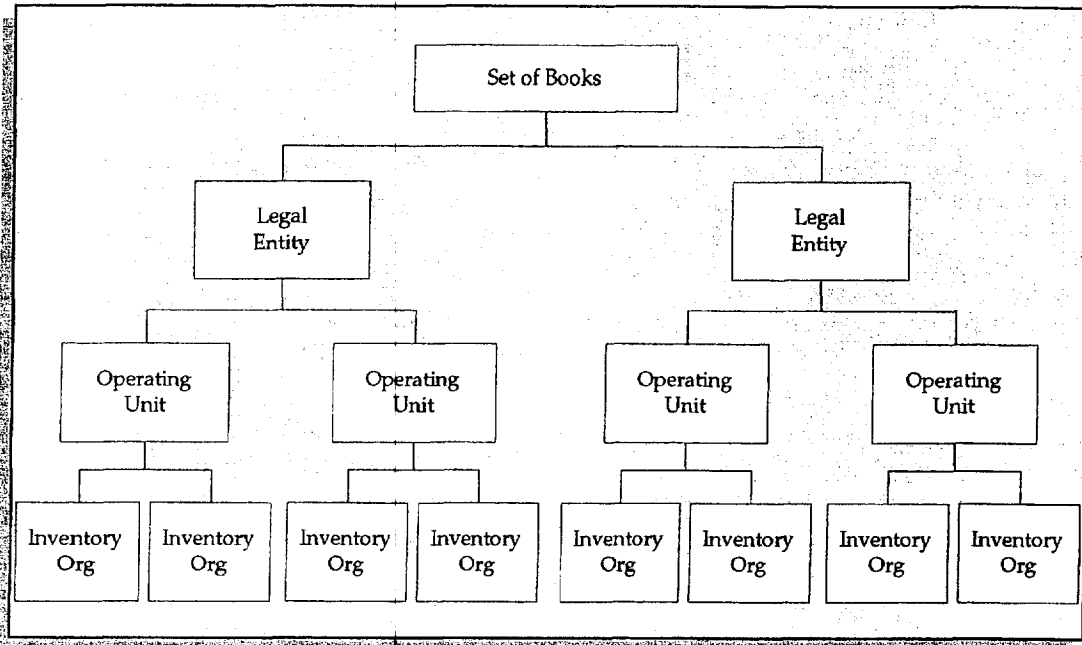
Set of Books

Legal Entity

Legal Entity

Operating Unit

Operating Unit

Operating Unit

Operating Unit

Inventory Org

Inventory Org

Inventory Org

Inventory Org

Inventory Org

Inventory Org

Inventory Org

Inventory Org